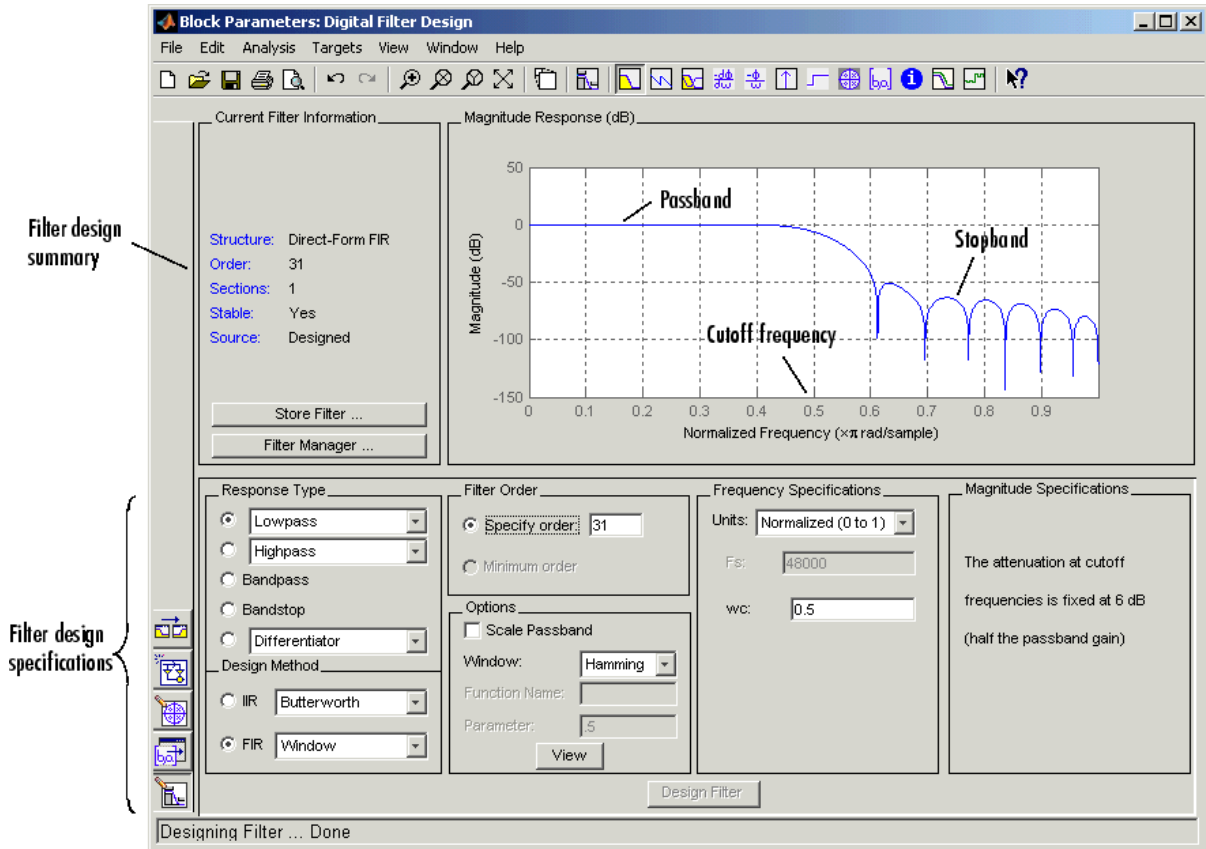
Block Parameters: Digital Filter Design

File Edit Analysis Targets View Window Help

Filter design summary

Current Filter Information

Structure: Direct-Form FIR
Order: 31
Sections: 1
Stable: Yes
Source: Designed

Store Filter ...
Filter Manager ...

Magnitude Response (dB)

50
0
-50
-100
-150
Magnitude (dB)
0 0.1 0.2 0.3 0.4 0.5 0.6 0.7 0.8 0.9
Normalized Frequency ($\times\pi$ rad/sample)

Passband
Stopband
Cutoff frequency

Filter design specifications

Response Type
Lowpass
Highpass
Bandpass
Bandstop
Differentiator

Design Method
IIR Butterworth
FIR Window

Filter Order
Specify order: 31
Minimum order

Options
Scale Passband
Window: Hamming
Function Name:
Parameter: .5
View

Frequency Specifications
Units: Normalized (0 to 1)
Fs: 48000
wc: 0.5

Magnitude Specifications
The attenuation at cutoff frequencies is fixed at 6 dB (half the passband gain)

Design Filter

Designing Filter ... Done